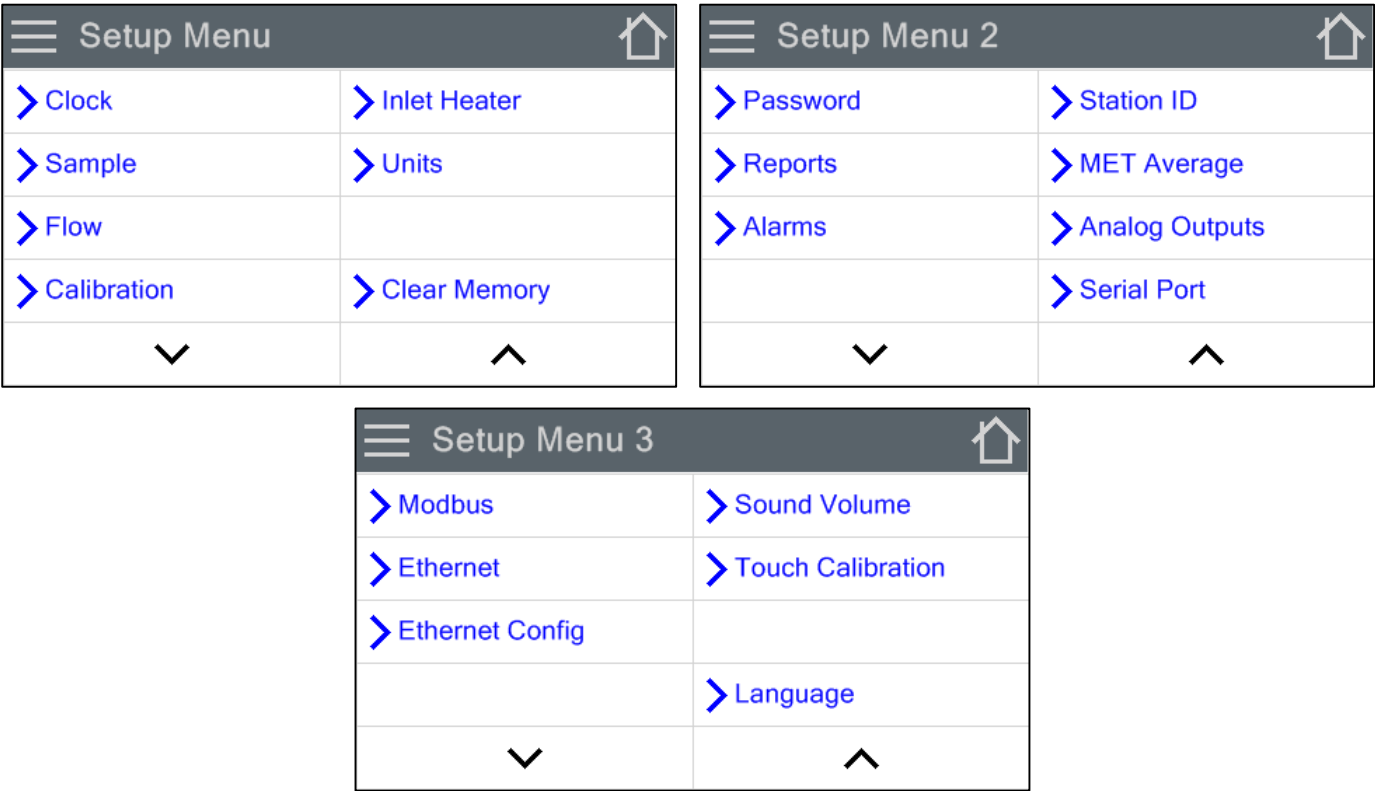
Setup Menu

| Clock | Inlet Heater |
|---|---|
| Sample | Units |
| Flow | |
| Calibration | Clear Memory |

Setup Menu 2

| Password | Station ID |
|---|---|
| Reports | MET Average |
| Alarms | Analog Outputs |
| | Serial Port |

Setup Menu 3

| Modbus | Sound Volume |
|---|---|
| Ethernet | Touch Calibration |
| Ethernet Config | |
| | Language |